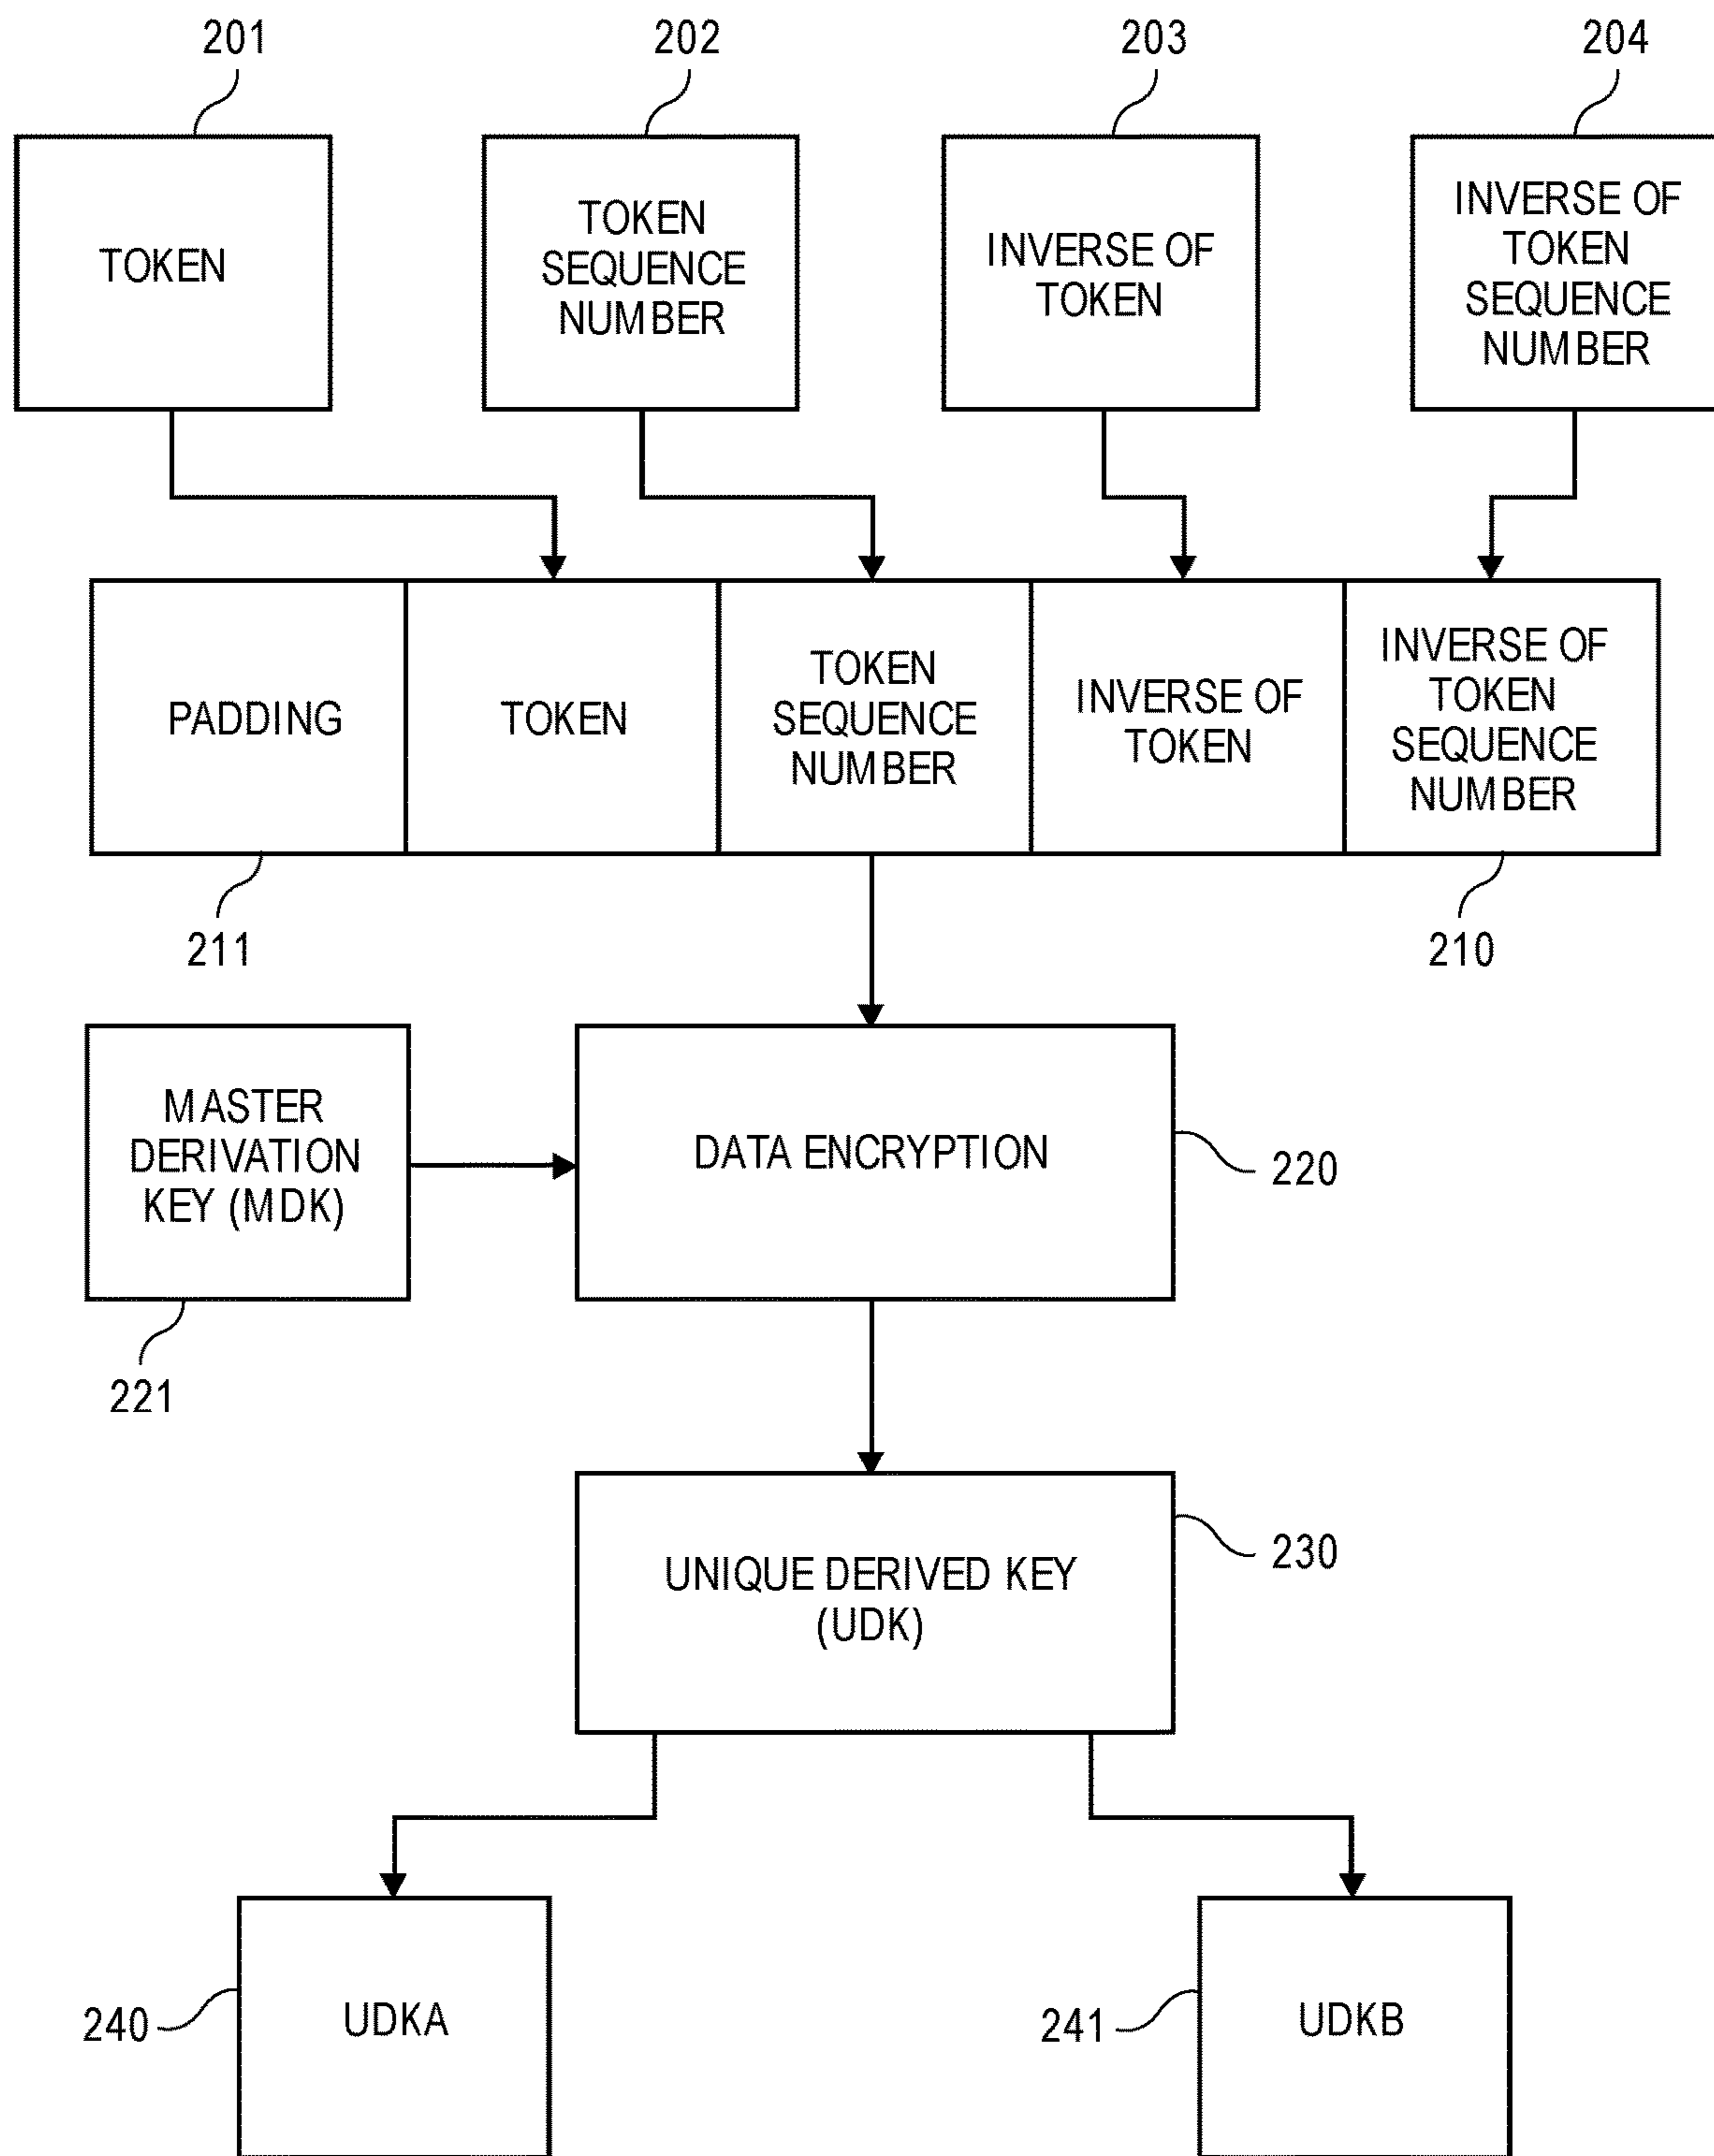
201

202

203

204

TOKEN

TOKEN SEQUENCE NUMBER

INVERSE OF TOKEN

INVERSE OF TOKEN SEQUENCE NUMBER

PADDING

TOKEN

TOKEN SEQUENCE NUMBER

INVERSE OF TOKEN

INVERSE OF TOKEN SEQUENCE NUMBER

211

210

MASTER DERIVATION KEY (MDK)

DATA ENCRYPTION

220

221

UNIQUE DERIVED KEY (UDK)

230

240

UDKA

241

UDKB